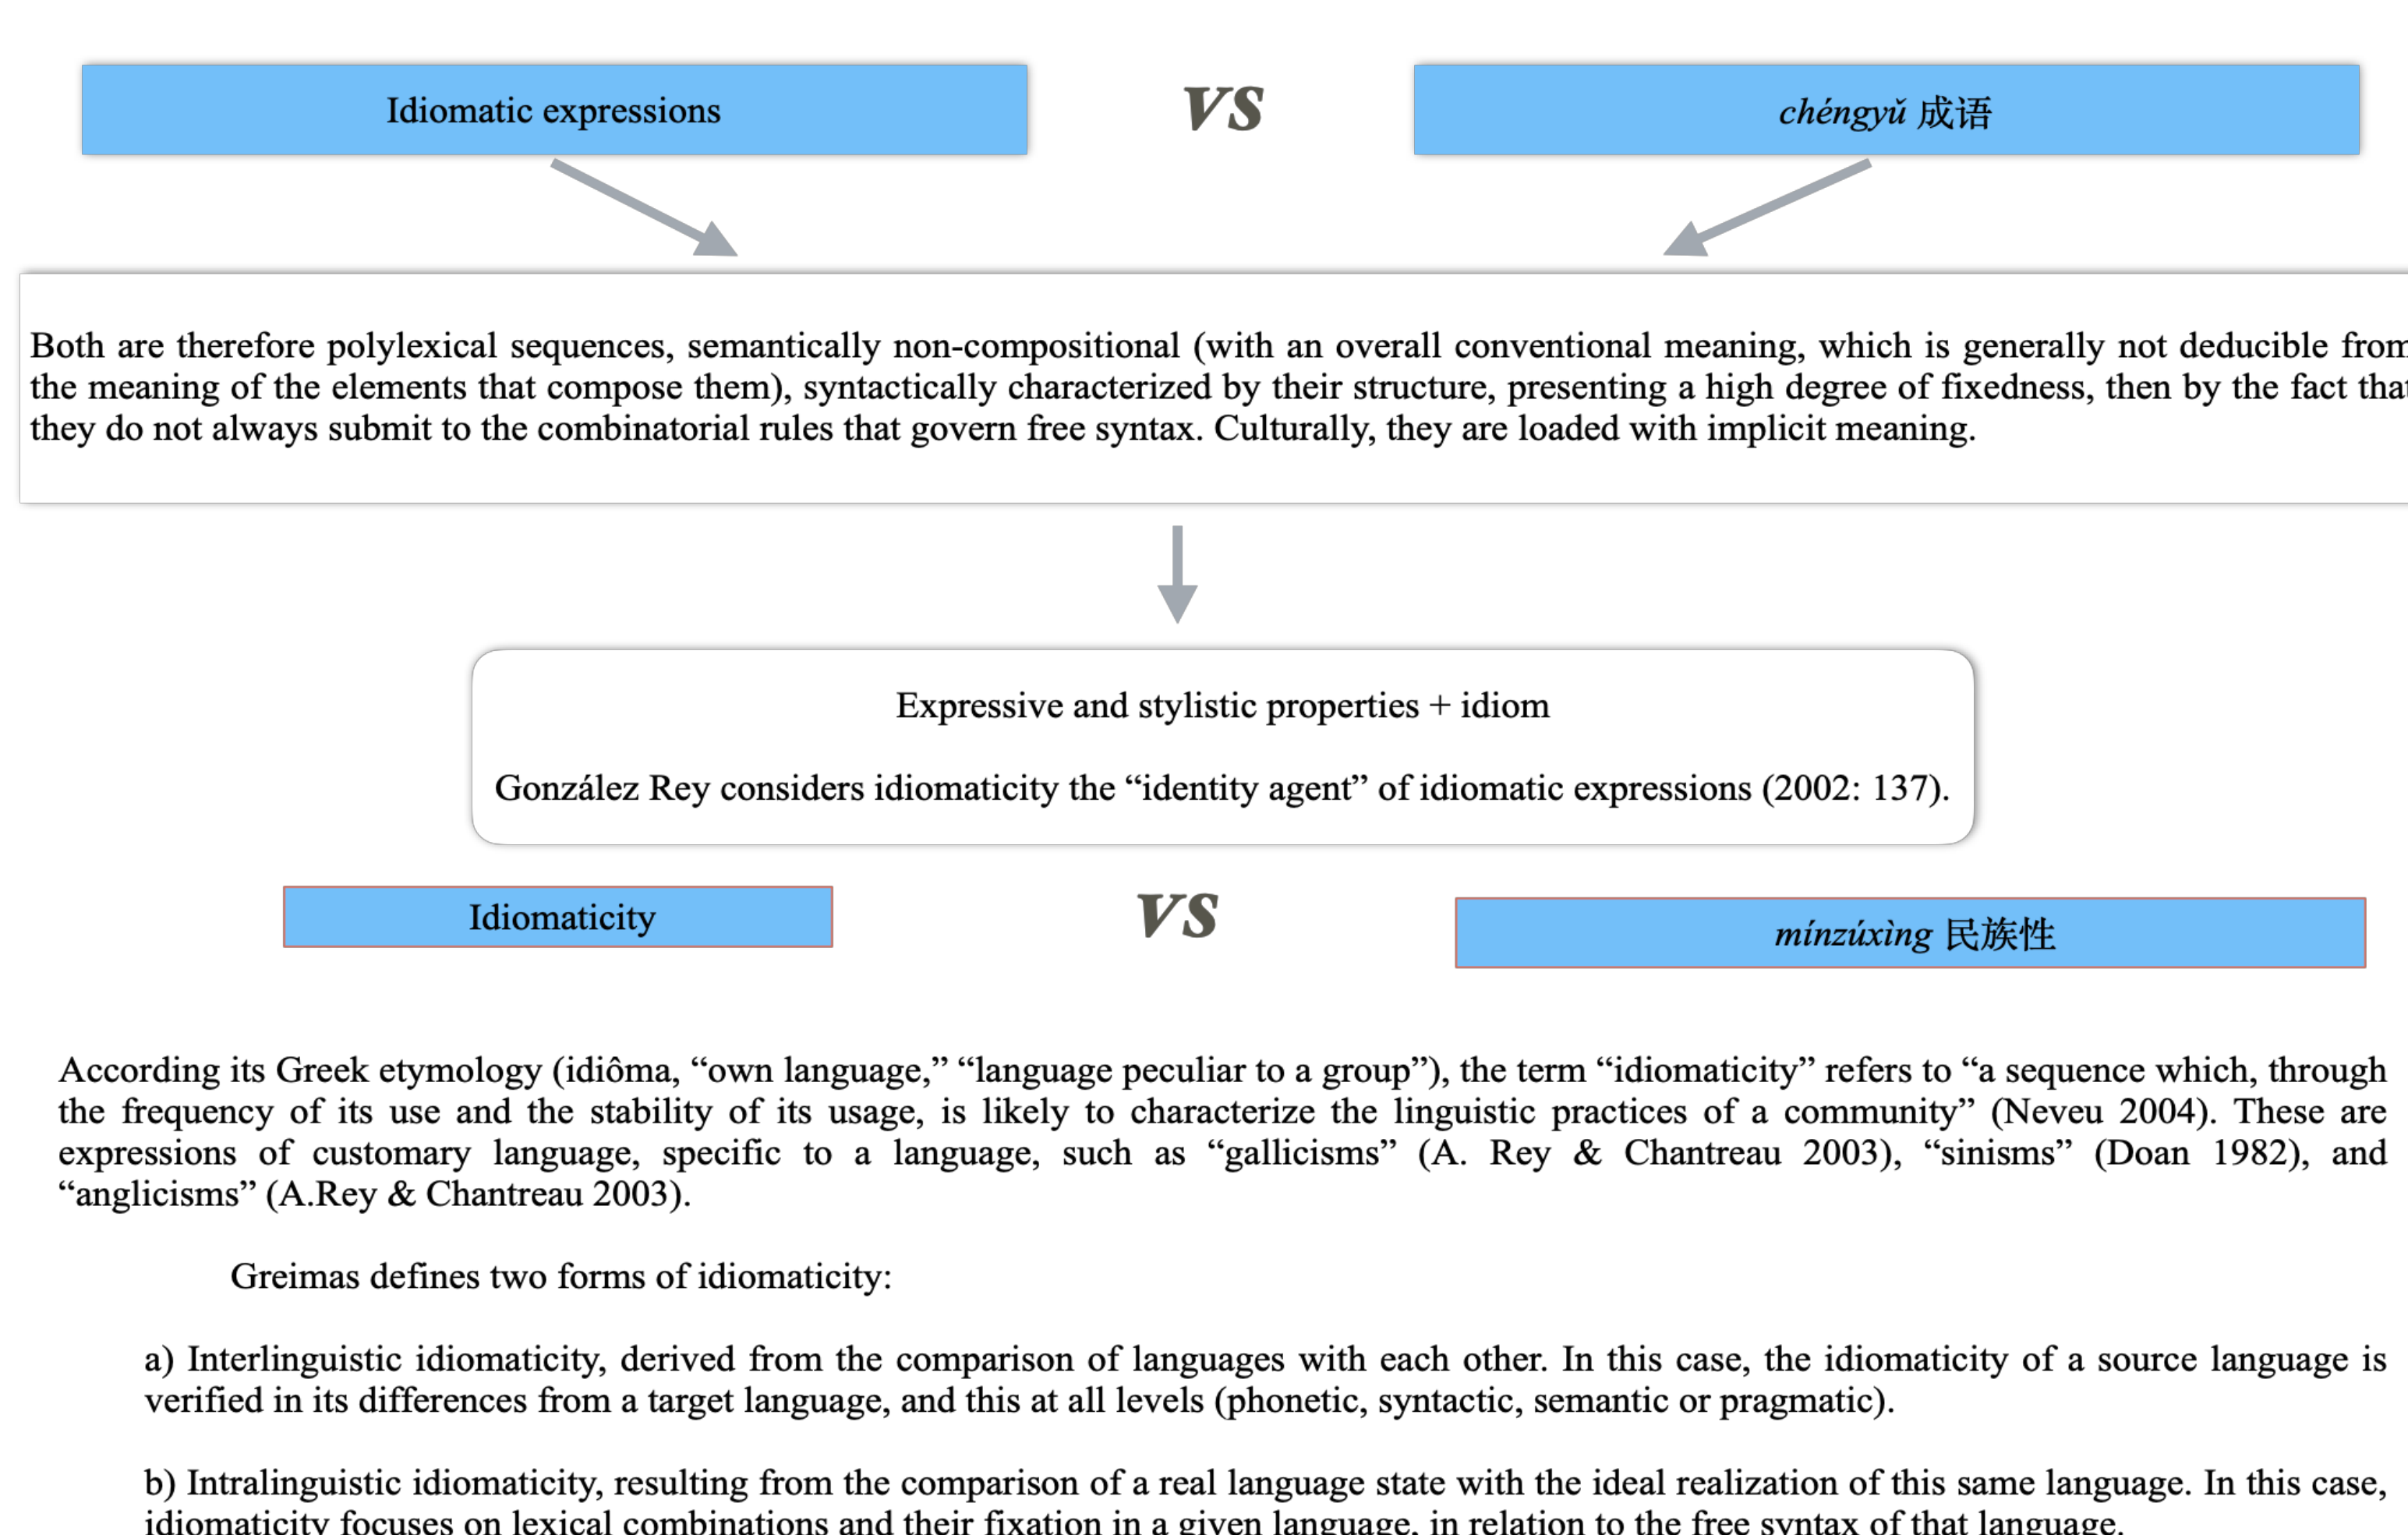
Idiomatic expressions

VS

chéngyǔ 成语

Both are therefore polylexical sequences, semantically non-compositional (with an overall conventional meaning, which is generally not deducible from the meaning of the elements that compose them), syntactically characterized by their structure, presenting a high degree of fixedness, then by the fact that they do not always submit to the combinatorial rules that govern free syntax. Culturally, they are loaded with implicit meaning.

Expressive and stylistic properties + idiom

González Rey considers idiomaticity the “identity agent” of idiomatic expressions (2002: 137).

Idiomaticity

VS

mínzúxìng 民族性

According its Greek etymology (idiôma, “own language,” “language peculiar to a group”), the term “idiomaticity” refers to “a sequence which, through the frequency of its use and the stability of its usage, is likely to characterize the linguistic practices of a community” (Neveu 2004). These are expressions of customary language, specific to a language, such as “gallicisms” (A. Rey & Chantreau 2003), “sinisms” (Doan 1982), and “anglicisms” (A.Rey & Chantreau 2003).

Greimas defines two forms of idiomaticity:

a) Interlinguistic idiomaticity, derived from the comparison of languages with each other. In this case, the idiomaticity of a source language is verified in its differences from a target language, and this at all levels (phonetic, syntactic, semantic or pragmatic).

b) Intralinguistic idiomaticity, resulting from the comparison of a real language state with the ideal realization of this same language. In this case, idiomaticity focuses on lexical combinations and their fixation in a given language, in relation to the free syntax of that language.